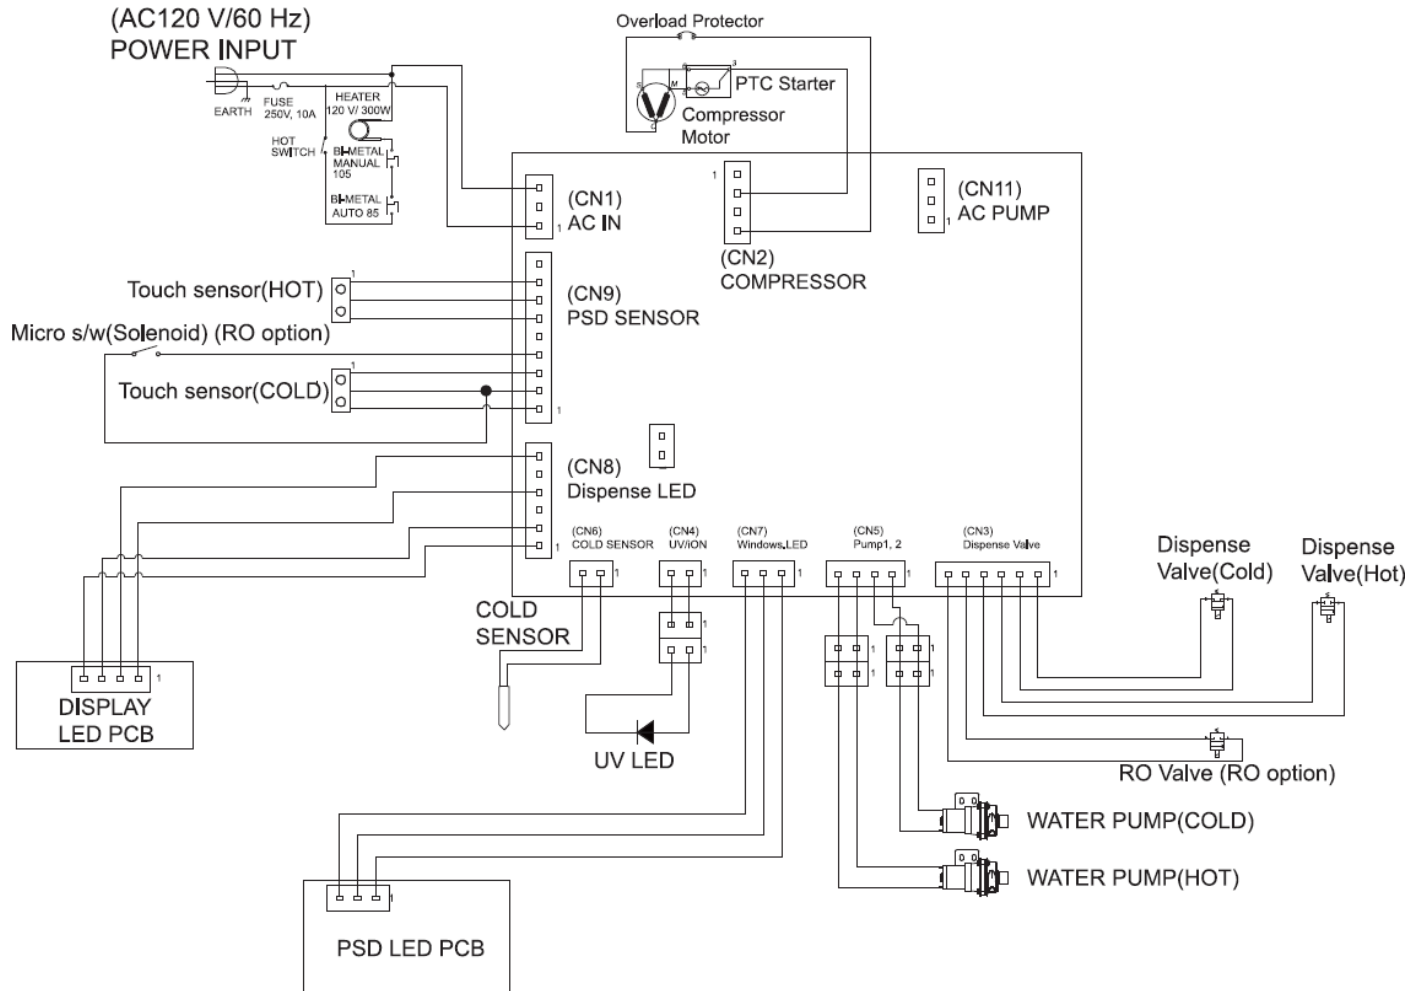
(AC120 V/60 Hz)
POWER INPUT

EARTH
FUSE
250V, 10A
HEATER
120 V/ 300W
HOT SWITCH
BI-METAL MANUAL 105
BI-METAL AUTO 85

Overload Protector
PTC Starter
Compressor Motor

(CN1)
AC IN
1

(CN2)
COMPRESSOR
1

(CN11)
AC PUMP
1

Touch sensor(HOT)
1
(CN9)
PSD SENSOR
Micro s/w(Solenoid) (RO option)
Touch sensor(COLD)
1
1

(CN8)
Dispense LED
1

(CN6)
COLD SENSOR
1
(CN4)
UV/iON
1
(CN7)
Windows,LED
1
(CN5)
Pump1, 2
1
(CN3)
Dispense Valve
1

Dispense Valve(Cold)
Dispense Valve(Hot)

COLD SENSOR

1
1

DISPLAY LED PCB
1

UV LED

1
1
1
1

RO Valve (RO option)

WATER PUMP(COLD)
WATER PUMP(HOT)

1
PSD LED PCB